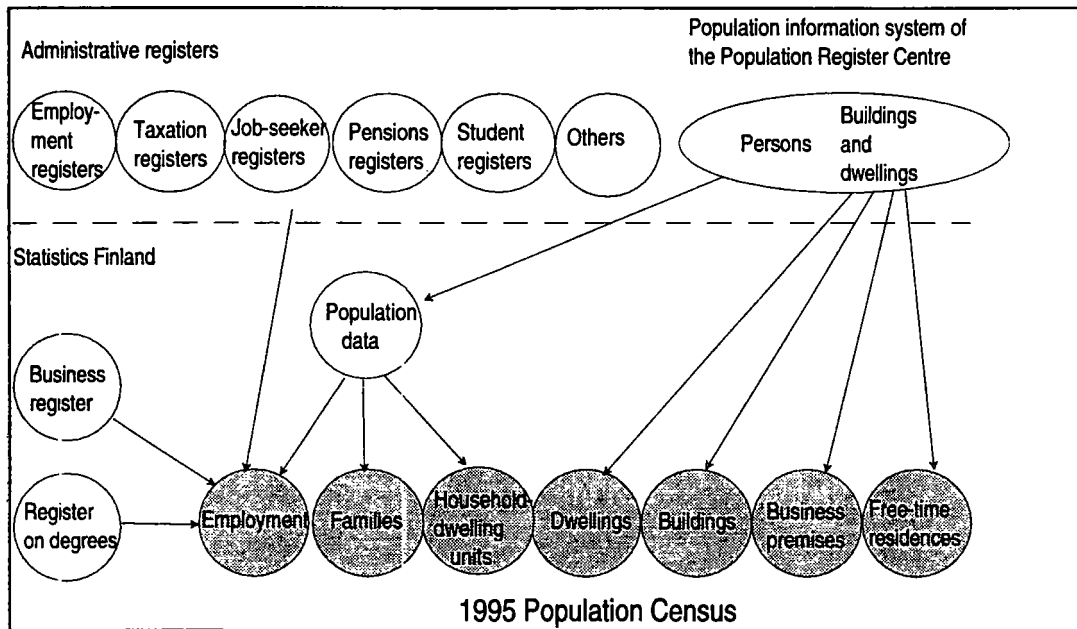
Administrative registers

Population information system of the Population Register Centre

Employment registers

Taxation registers

Job-seeker registers

Pensions registers

Student registers

Others

Persons

Buildings and dwellings

Statistics Finland

Population data

Business register

Register on degrees

Employment

Families

Household-dwelling units

Dwellings

Buildings

Business premises

Free-time residences

1995 Population Census